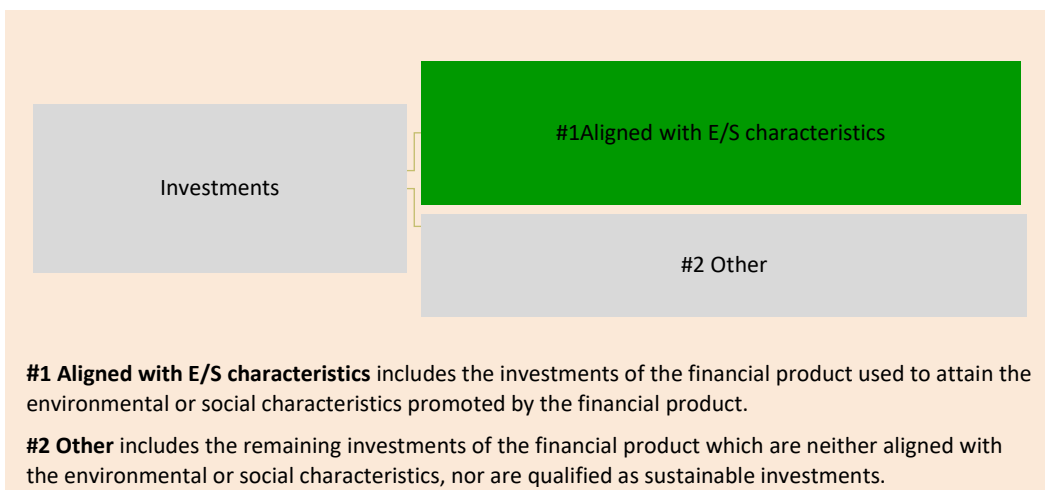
Investments

#1Aligned with E/S characteristics

#2 Other

**#1 Aligned with E/S characteristics** includes the investments of the financial product used to attain the environmental or social characteristics promoted by the financial product.

**#2 Other** includes the remaining investments of the financial product which are neither aligned with the environmental or social characteristics, nor are qualified as sustainable investments.